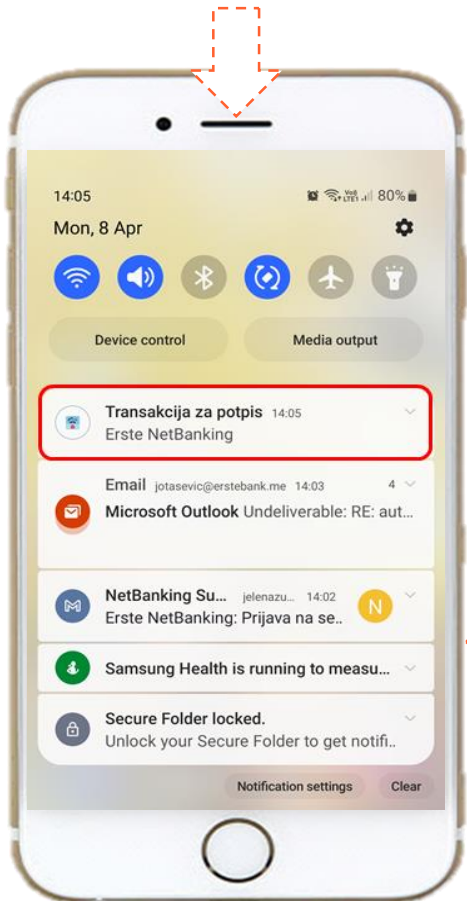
14:05

Vo) LTE1 80%

Mon, 8 Apr

Device control

Media output

Transakcija za potpis 14:05
Erste NetBanking

Email jotasevic@erstebank.me 14:03
4
Microsoft Outlook Undeliverable: RE: aut...

NetBanking Su... jelenazu... 14:02
Erste NetBanking: Prijava na se...
N

Samsung Health is running to measu...

Secure Folder locked.
Unlock your Secure Folder to get notifi...

Notification settings

Clear